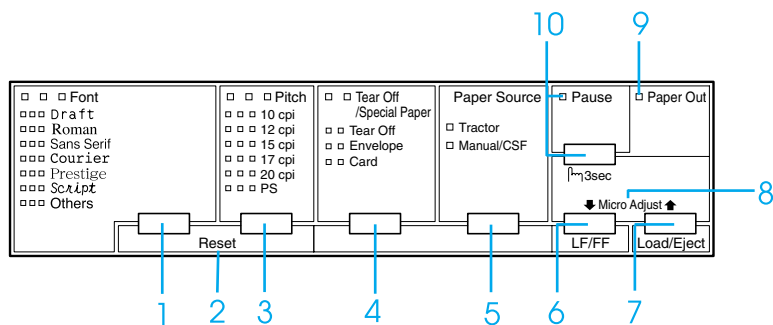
10
9
Font
Draft
Roman
Sans Serif
Courier
Prestige
Script
Others
Pitch
10 cpi
12 cpi
15 cpi
17 cpi
20 cpi
PS
Tear Off /Special Paper
Tear Off
Envelope
Card
Paper Source
Tractor
Manual/CSF
Pause
3sec
Paper Out
Micro Adjust
8
Reset
LF/FF
Load/Eject
1
2
3
4
5
6
7